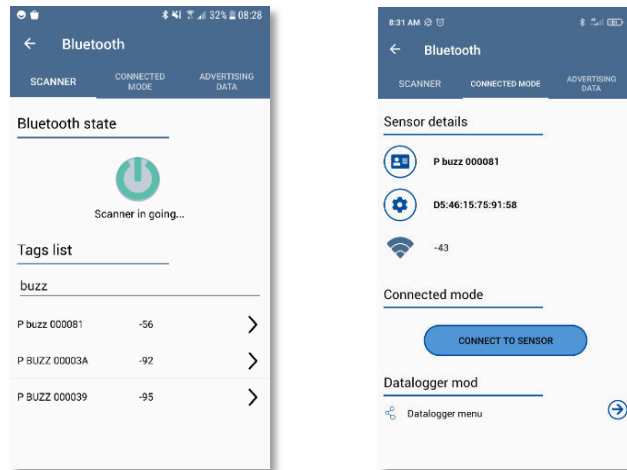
32% 08:28

Bluetooth

SCANNER

CONNECTED MODE

ADVERTISING DATA

Bluetooth state

Scanner in going...

Tags list

buzz

P buzz 000081 -56

P BUZZ 00003A -92

P BUZZ 000039 -95

8:31 AM

Bluetooth

SCANNER

CONNECTED MODE

ADVERTISING DATA

Sensor details

P buzz 000081

D5:46:15:75:91:58

-43

Connected mode

CONNECT TO SENSOR

Datalogger mod

Datalogger menu